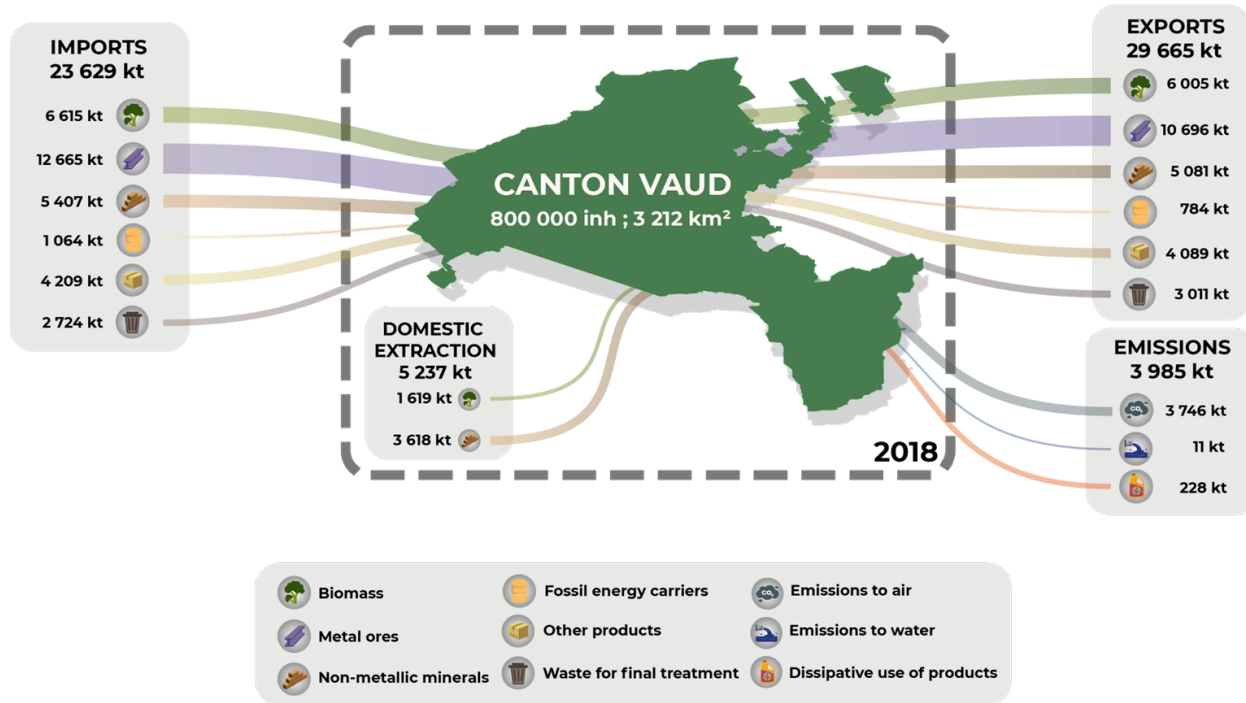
IMPORTS
23 629 kt

6 615 kt
12 665 kt
5 407 kt
1 064 kt
4 209 kt
2 724 kt

CANTON VAUD
800 000 inh ; 3 212 km²

DOMESTIC EXTRACTION
5 237 kt

1 619 kt
3 618 kt

2018

EXPORTS
29 665 kt

6 005 kt
10 696 kt
5 081 kt
784 kt
4 089 kt
3 011 kt

EMISSIONS
3 985 kt

3 746 kt
11 kt
228 kt

Biomass
Metal ores
Non-metallic minerals
Fossil energy carriers
Other products
Waste for final treatment
Emissions to air
Emissions to water
Dissipative use of products